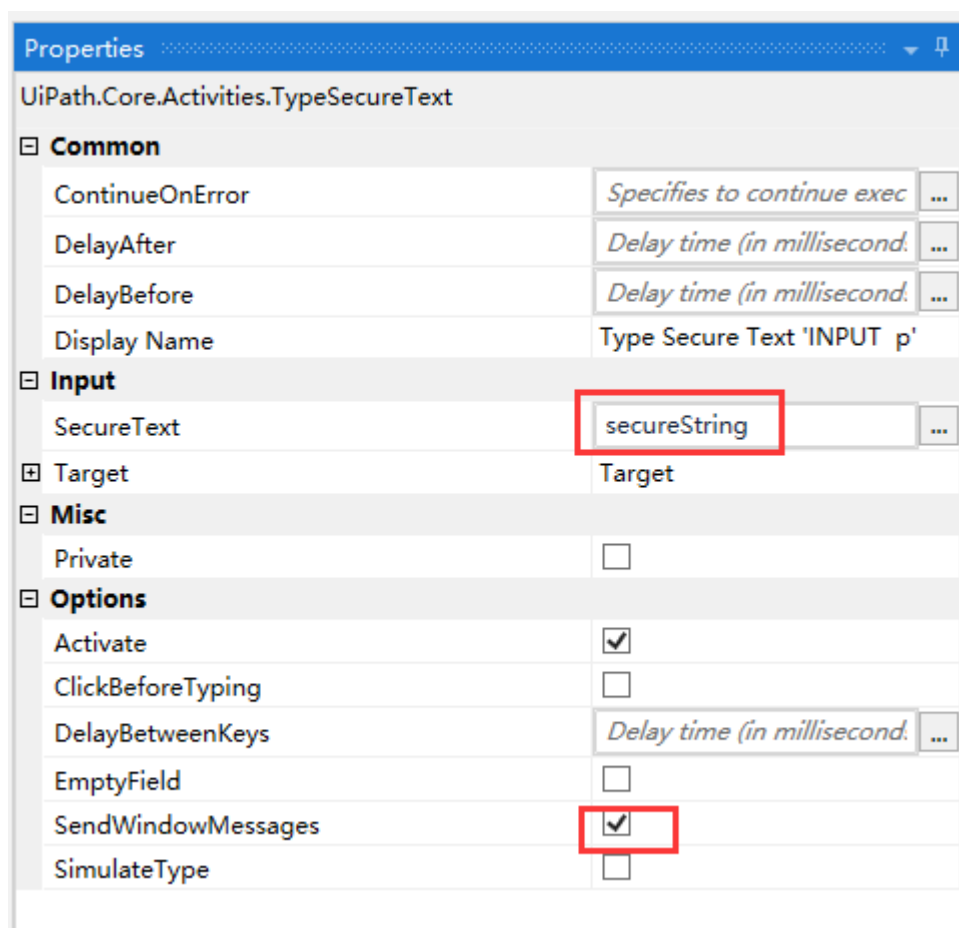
Properties

UiPath.Core.Activities.TypeSecureText

⊟ Common

| | | |
|---|---|---|
| ContinueOnError | Specifies to continue exec | ... |
| DelayAfter | Delay time (in millisecond. | ... |
| DelayBefore | Delay time (in millisecond. | ... |
| Display Name | Type Secure Text 'INPUT p' | |

⊟ Input

| | | |
|---|---|---|
| SecureText | secureString | ... |
| ⊞ Target | Target | |

⊟ Misc

| | |
|---|---|
| Private | ☐ |

⊟ Options

| | | |
|---|---|---|
| Activate | ☑ | |
| ClickBeforeTyping | ☐ | |
| DelayBetweenKeys | Delay time (in millisecond. | ... |
| EmptyField | ☐ | |
| SendWindowMessages | ☑ | |
| SimulateType | ☐ | |